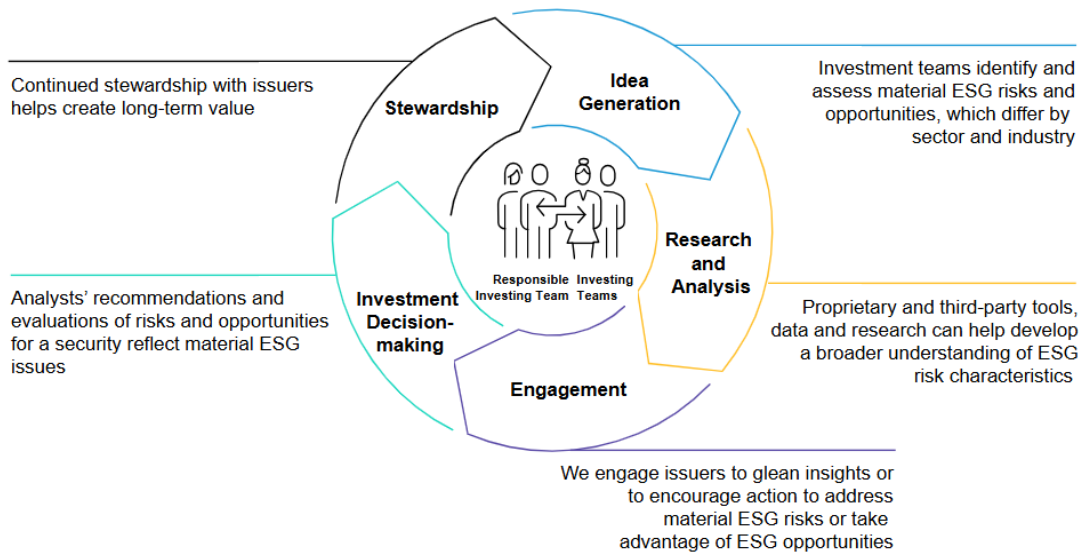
Continued stewardship with issuers helps create long-term value

Stewardship

Idea Generation

Investment teams identify and assess material ESG risks and opportunities, which differ by sector and industry

Responsible Investing Team

Investing Teams

Research and Analysis

Proprietary and third-party tools, data and research can help develop a broader understanding of ESG risk characteristics

Analysts' recommendations and evaluations of risks and opportunities for a security reflect material ESG issues

Investment Decision-making

Engagement

We engage issuers to glean insights or to encourage action to address material ESG risks or take advantage of ESG opportunities